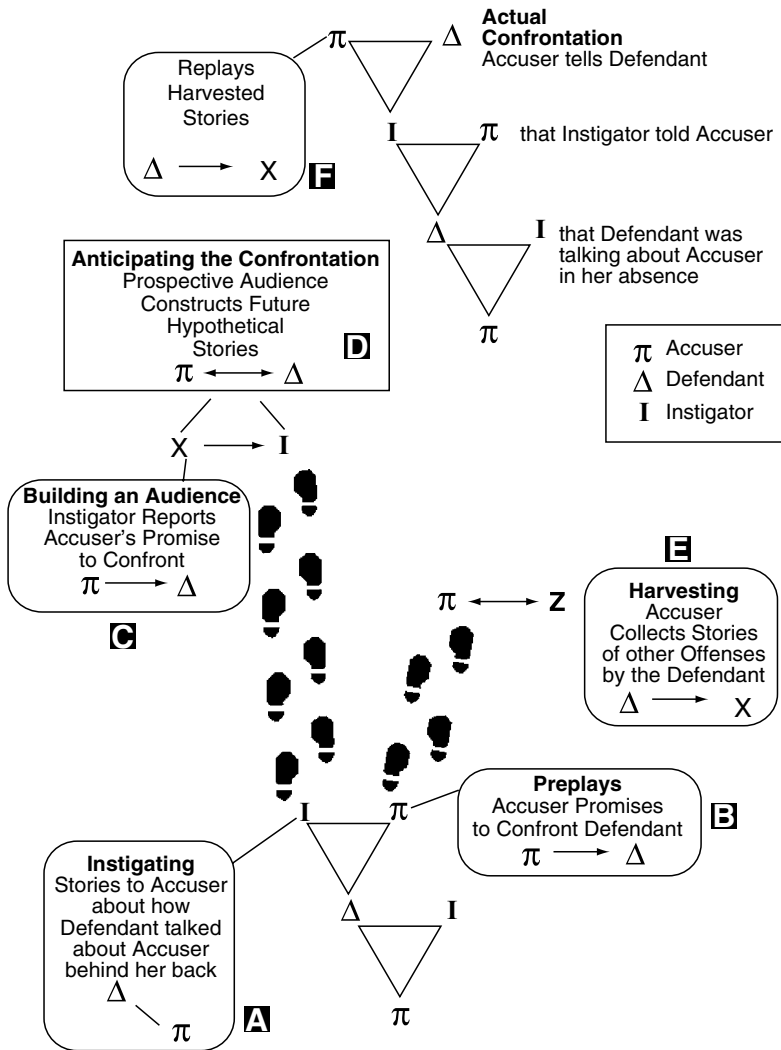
Replays Harvested Stories
$\Delta \longrightarrow$ X
F

$\pi$ $\Delta$
Actual Confrontation
Accuser tells Defendant

I $\pi$ that Instigator told Accuser

$\Delta$ I that Defendant was talking about Accuser in her absence

$\pi$

Anticipating the Confrontation
Prospective Audience Constructs Future Hypothetical Stories
D
$\pi \longleftrightarrow \Delta$

$\pi$ Accuser
$\Delta$ Defendant
I Instigator

X $\longrightarrow$ I

Building an Audience
Instigator Reports Accuser's Promise to Confront
$\pi \longrightarrow \Delta$
C

E
$\pi \longleftrightarrow$ Z

Harvesting
Accuser Collects Stories of other Offenses by the Defendant
$\Delta \longrightarrow$ X

I $\pi$

Preplays
Accuser Promises to Confront Defendant
$\pi \longrightarrow \Delta$
B

Instigating
Stories to Accuser about how Defendant talked about Accuser behind her back
$\Delta$
$\pi$
A

$\Delta$ I

$\pi$